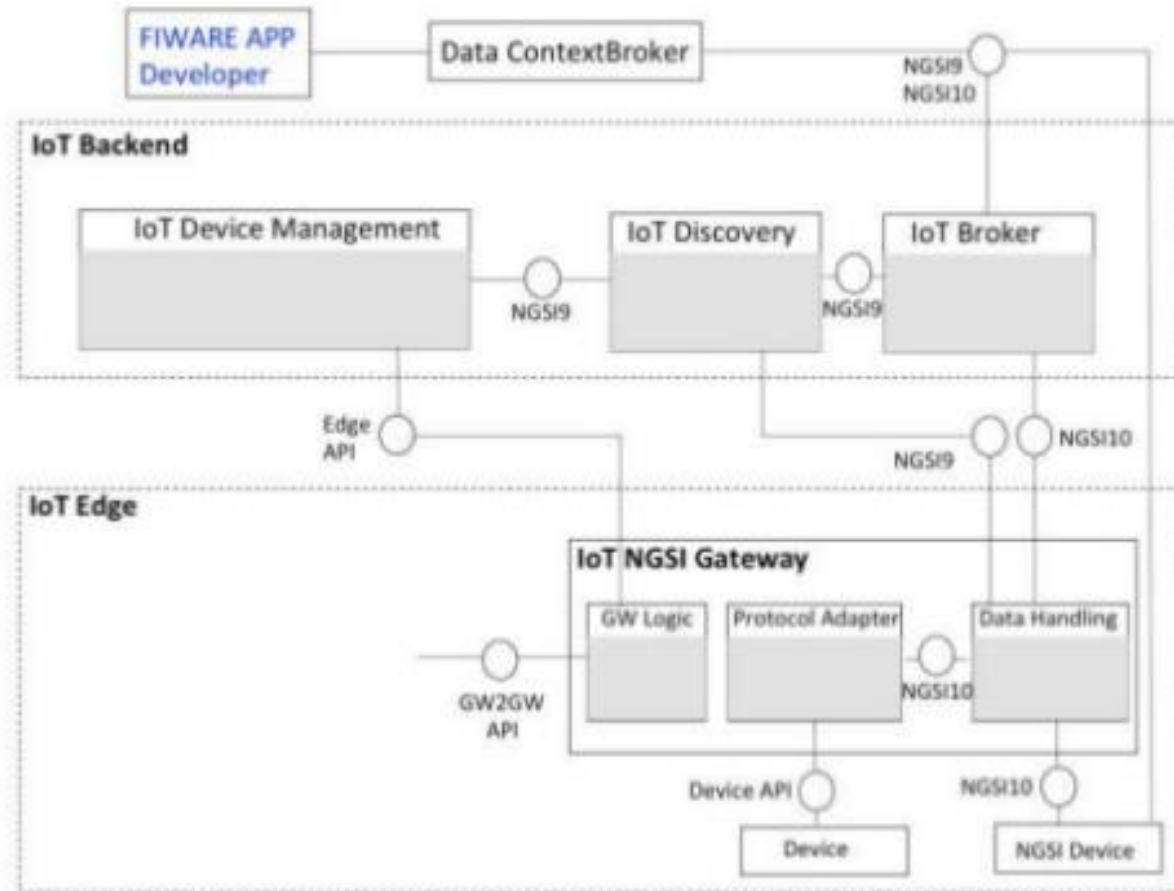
FIWARE APP Developer

Data ContextBroker

NGSI9
NGSI10

IoT Backend

IoT Device Management

NGSI9

IoT Discovery

NGSI9

IoT Broker

Edge API

NGSI9

NGSI10

IoT Edge

IoT NGSI Gateway

GW Logic

Protocol Adapter

Data Handling

NGSI10

GW2GW API

Device API

NGSI10

Device

NGSI Device